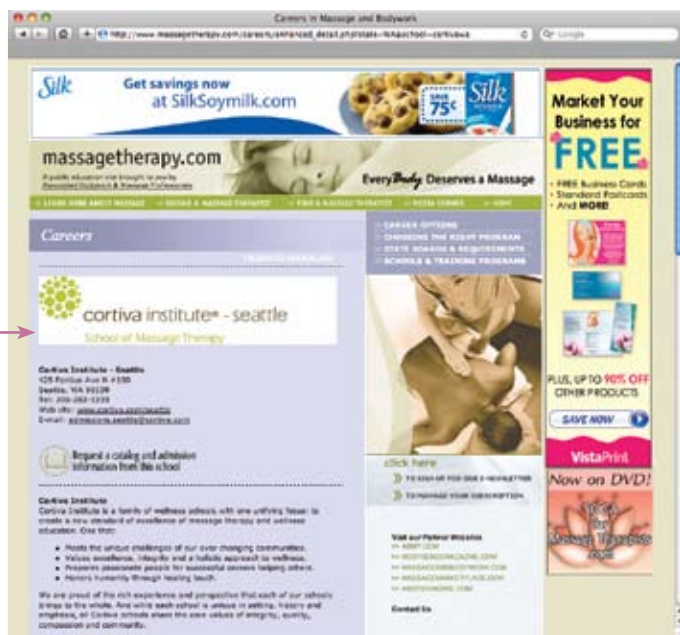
Careers in Massage and Bodywork

http://www.massagetherapy.com/careers/enhanced_detail.php?state=WA&school=cortivawa

Google

Silk

Get savings now at SilkSoymilk.com

SAVE 75¢

Silk

Market Your Business for FREE

• FREE Business Cards • Standard Postcards • And MORE!

PLUS, UP TO 90% OFF OTHER PRODUCTS

SAVE NOW

VistaPrint

Now on DVD!

Yoga for Massage Therapists

massagetherapy.com

A public education site brought to you by Associated Bodywork & Massage Professionals

Every Body Deserves a Massage

LEARN MORE ABOUT MASSAGE • BECOME A MASSAGE THERAPIST • FIND A MASSAGE THERAPIST • MEDIA CENTER • HOME

Careers

CAREER OPTIONS
CHOOSING THE RIGHT PROGRAM
STATE BOARDS & REQUIREMENTS
SCHOOLS & TRAINING PROGRAMS

cortiva institute® - seattle
School of Massage Therapy

Cortiva Institute - Seattle
425 Pontius Ave N #100
Seattle, WA 98109
Tel: 206-282-1233
Web site: www.cortiva.com/seattle
E-mail: admissions.seattle@cortiva.com

Request a catalog and admission information from this school

click here
TO SIGN UP FOR OUR E-NEWSLETTER
TO MANAGE YOUR SUBSCRIPTION

Cortiva Institute
Cortiva Institute is a family of wellness schools with one unifying focus: to create a new standard of excellence of massage therapy and wellness education. One that:

• Meets the unique challenges of our ever changing communities.
• Values excellence, integrity and a holistic approach to wellness.
• Prepares passionate people for successful careers helping others.
• Honors humanity through healing touch.

We are proud of the rich experience and perspective that each of our schools brings to the whole. And while each school is unique in setting, history and emphasis, all Cortiva schools share the core values of integrity, quality, compassion and community.

Visit our Partner Websites
>> ABMP.COM
>> BODYSENSEMAGAZINE.COM
>> MASSAGEANDBODYWORK.COM
>> MASSAGEMARKETPLACE.COM
>> ABODYOFWORK.COM

Contact Us